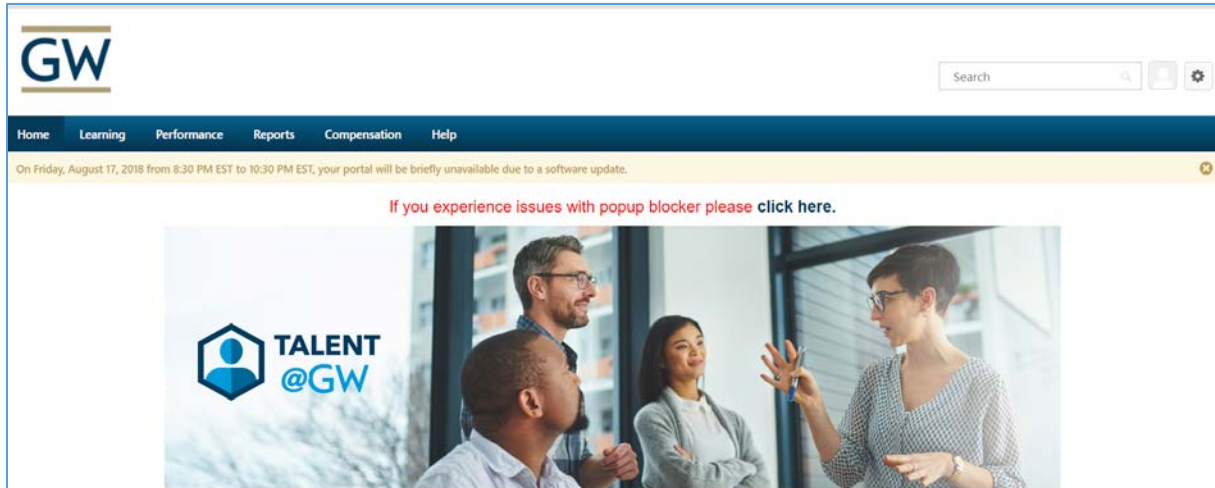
GW

Search

Home Learning Performance Reports Compensation Help

On Friday, August 17, 2018 from 8:30 PM EST to 10:30 PM EST, your portal will be briefly unavailable due to a software update.

If you experience issues with popup blocker please click here.

TALENT @GW